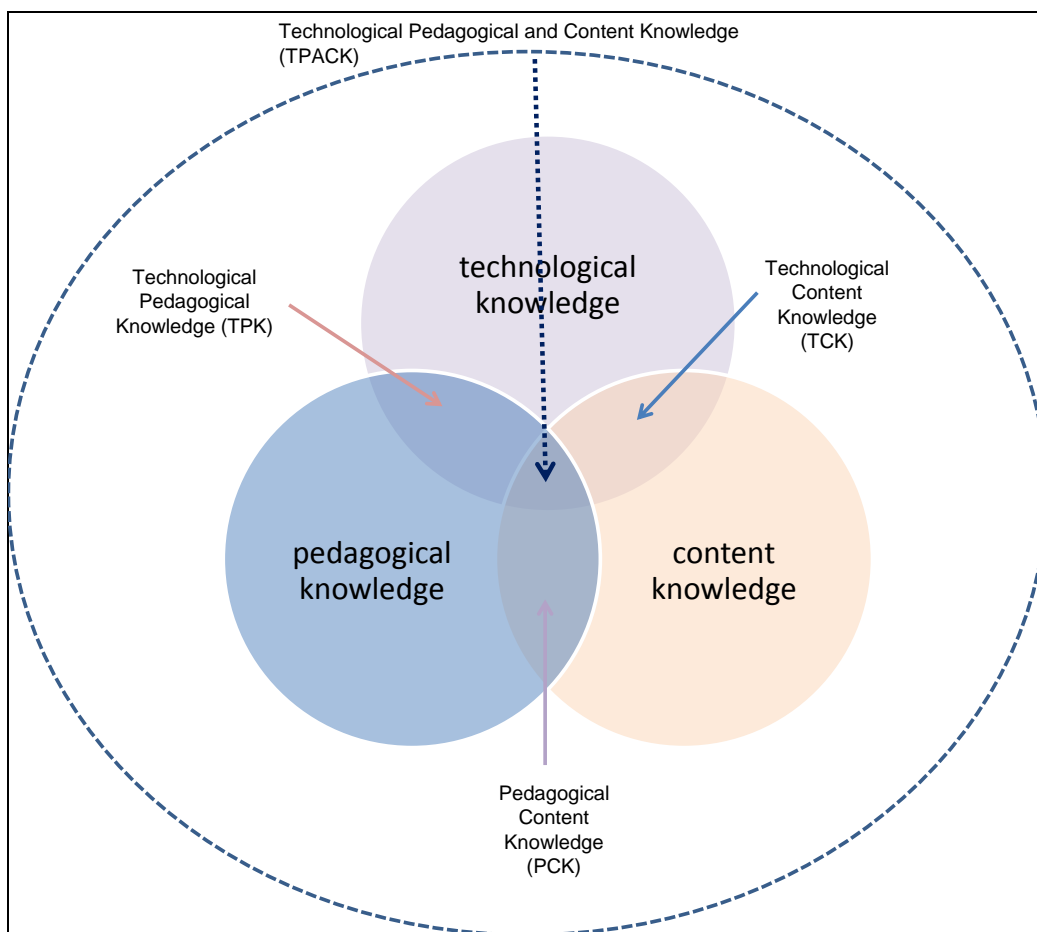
Technological Pedagogical and Content Knowledge (TPACK)

Technological Pedagogical Knowledge (TPK)

technological knowledge

Technological Content Knowledge (TCK)

pedagogical knowledge

content knowledge

Pedagogical Content Knowledge (PCK)